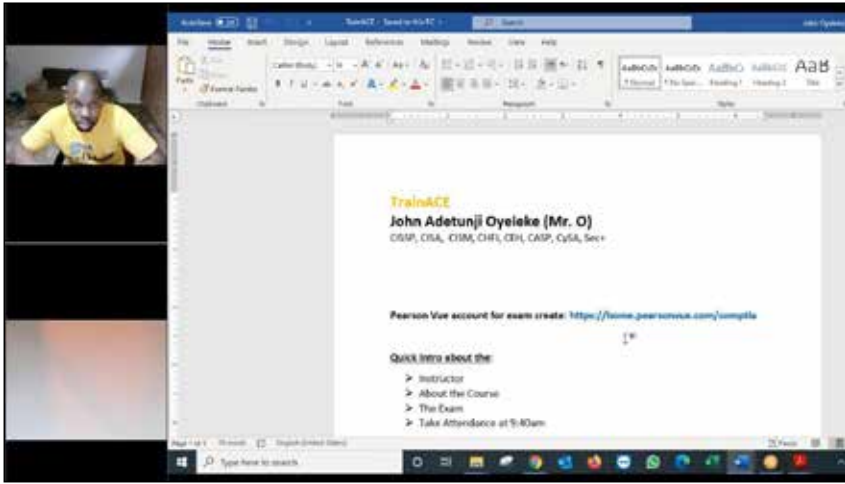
TrainACE

John Adetunji Oyeleke (Mr. O)

CISSP, CISA, CISM, CHFI, CEH, CASP, CySA, Sec+

Pearson Vue account for exam create: https://home.pearsonvue.com/comptia

Quick intro about the:

➤ Instructor
➤ About the Course
➤ The Exam
➤ Take Attendance at 9:40am

AaBbCcDc AaBbCcDc AaBbCc AaBbCcC AaB
¶ Normal ¶ No Spac... Heading 1 Heading 2 Title

File Home Insert Design Layout References Mailings Review View Help

Type here to search